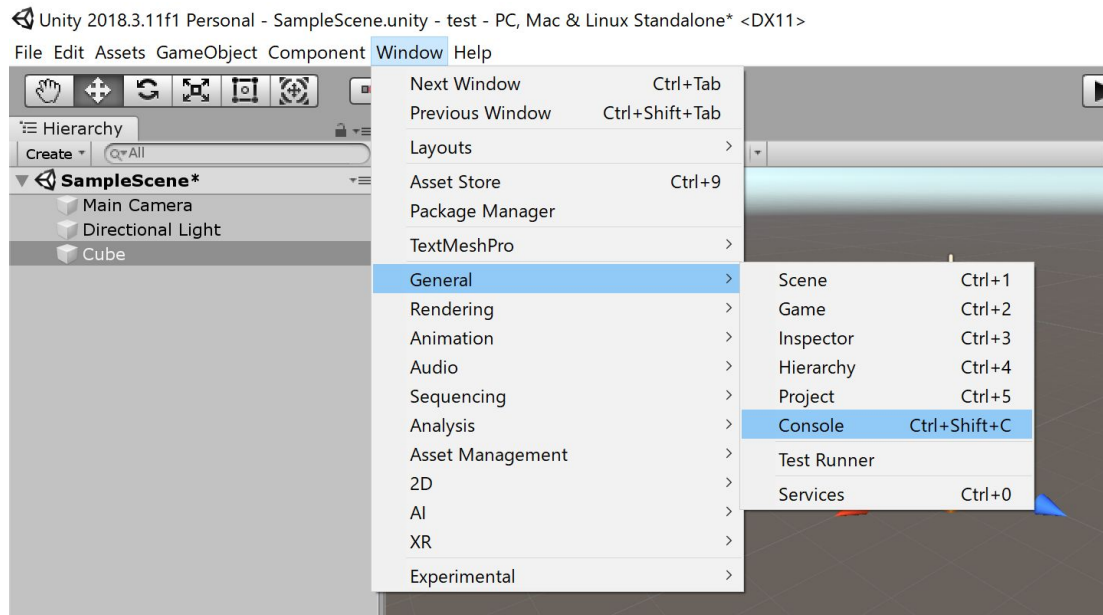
Unity 2018.3.11f1 Personal - SampleScene.unity - test - PC, Mac & Linux Standalone* <DX11>

File Edit Assets GameObject Component Window Help

Hierarchy

Create ▾ Q▾All

SampleScene*

Main Camera

Directional Light

Cube

| Next Window | Ctrl+Tab |
|---|---|
| Previous Window | Ctrl+Shift+Tab |
| Layouts | > |
| Asset Store | Ctrl+9 |
| Package Manager | |
| TextMeshPro | > |
| General | > |
| Rendering | > |
| Animation | > |
| Audio | > |
| Sequencing | > |
| Analysis | > |
| Asset Management | > |
| 2D | > |
| AI | > |
| XR | > |
| Experimental | > |

| Scene | Ctrl+1 |
|---|---|
| Game | Ctrl+2 |
| Inspector | Ctrl+3 |
| Hierarchy | Ctrl+4 |
| Project | Ctrl+5 |
| Console | Ctrl+Shift+C |
| Test Runner | |
| Services | Ctrl+0 |